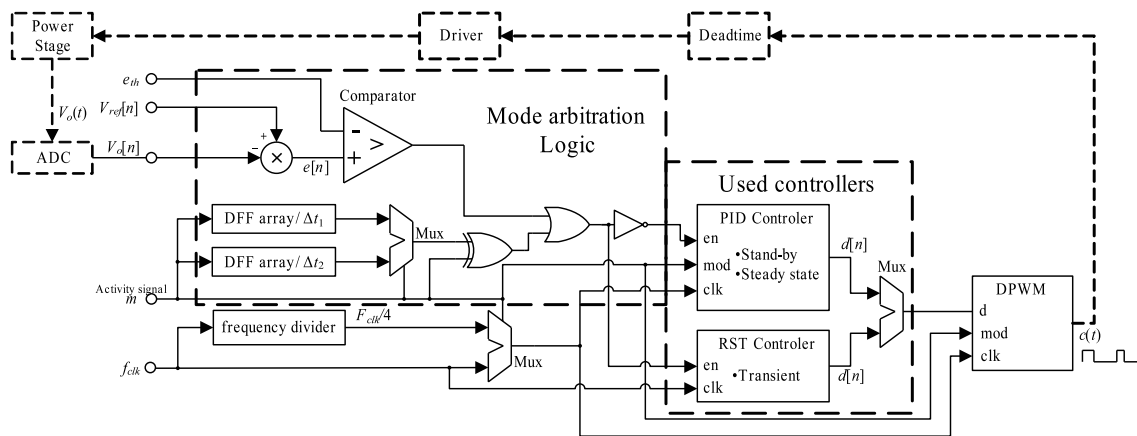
Power Stage

Driver

Deadtime

$e_{th}$

$V_{ref}[n]$

$V_o(t)$

ADC

$V_o[n]$

+

−

$e[n]$

Comparator

-

>

+

Mode arbitration Logic

Used controllers

DFF array/ $\Delta t_1$

DFF array/ $\Delta t_2$

Mux

PID Controler

en

mod

clk

•Stand-by

•Steady state

$d[n]$

Mux

DPWM

d

mod

clk

$c(t)$

Activity signal

$m$

frequency divider

$F_{clk}/4$

Mux

RST Controler

en

clk

•Transient

$d[n]$

$f_{clk}$